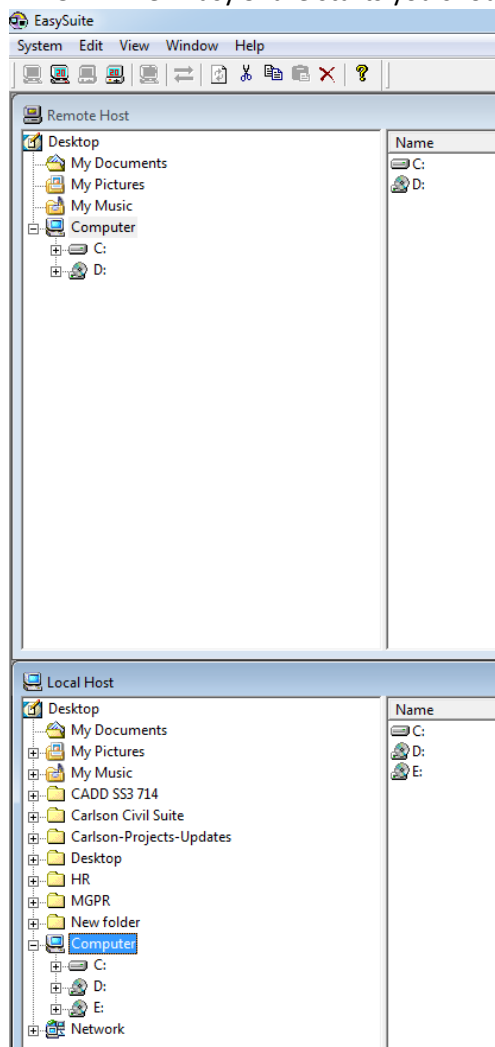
EasySuite
System Edit View Window Help

Remote Host
Desktop
My Documents
My Pictures
My Music
Computer
C:
D:

Name
C:
D:

Local Host
Desktop
My Documents
My Pictures
My Music
CADD SS3 714
Carlson Civil Suite
Carlson-Projects-Updates
Desktop
HR
MGPR
New folder
Computer
C:
D:
E:
Network

Name
C:
D:
E: